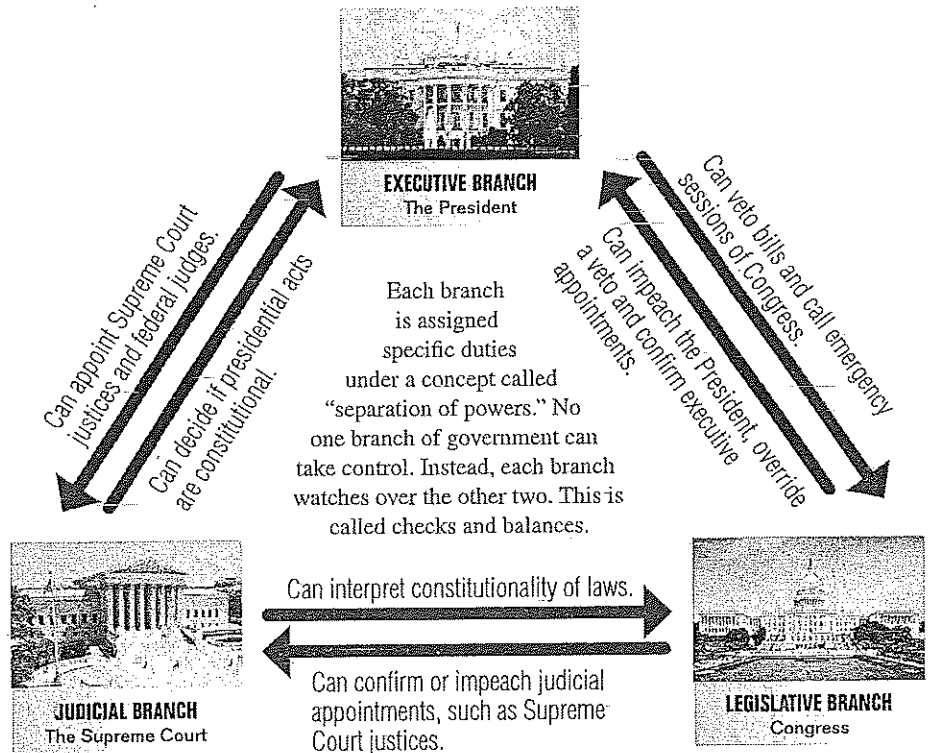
EXECUTIVE BRANCH
The President

Can appoint Supreme Court justices and federal judges.

Can decide if presidential acts are constitutional.

Can veto bills and call emergency sessions of Congress.

Can impeach the President, override a veto and confirm executive appointments.

Each branch is assigned specific duties under a concept called "separation of powers." No one branch of government can take control. Instead, each branch watches over the other two. This is called checks and balances.

JUDICIAL BRANCH
The Supreme Court

Can interpret constitutionality of laws.

Can confirm or impeach judicial appointments, such as Supreme Court justices.

LEGISLATIVE BRANCH
Congress